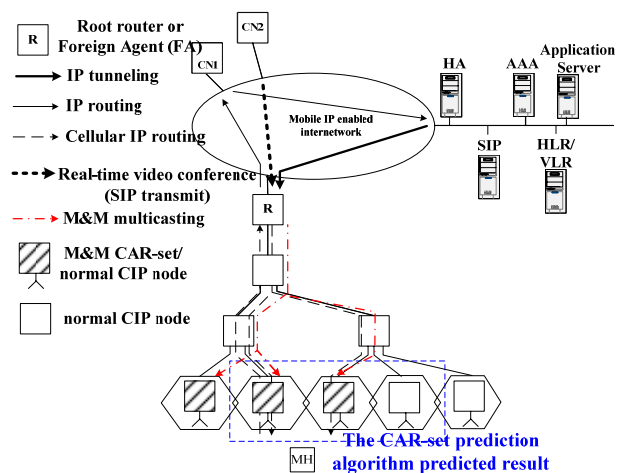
R
Root router or Foreign Agent (FA)
IP tunneling
IP routing
Cellular IP routing
Real-time video conference (SIP transmit)
M&M multicasting
M&M CAR-set/ normal CIP node
normal CIP node
CN2
CN1
Mobile IP enabled internetwork
HA
AAA
Application Server
SIP
HLR/ VLR
R
MH
The CAR-set prediction algorithm predicted result